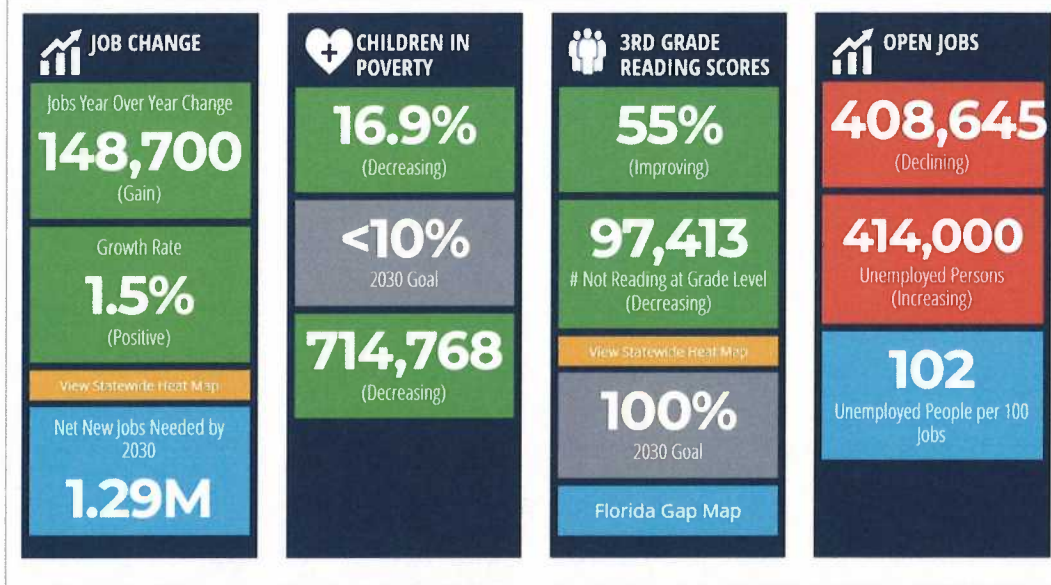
JOB CHANGE

Jobs Year Over Year Change
148,700
(Gain)

Growth Rate
1.5%
(Positive)

View Statewide Heat Map

Net New Jobs Needed by 2030
1.29M

CHILDREN IN POVERTY

16.9%
(Decreasing)

<10%
2030 Goal

714,768
(Decreasing)

3RD GRADE READING SCORES

55%
(Improving)

97,413
# Not Reading at Grade Level
(Decreasing)

View Statewide Heat Map

100%
2030 Goal

Florida Gap Map

OPEN JOBS

408,645
(Declining)

414,000
Unemployed Persons
(Increasing)

102
Unemployed People per 100 Jobs